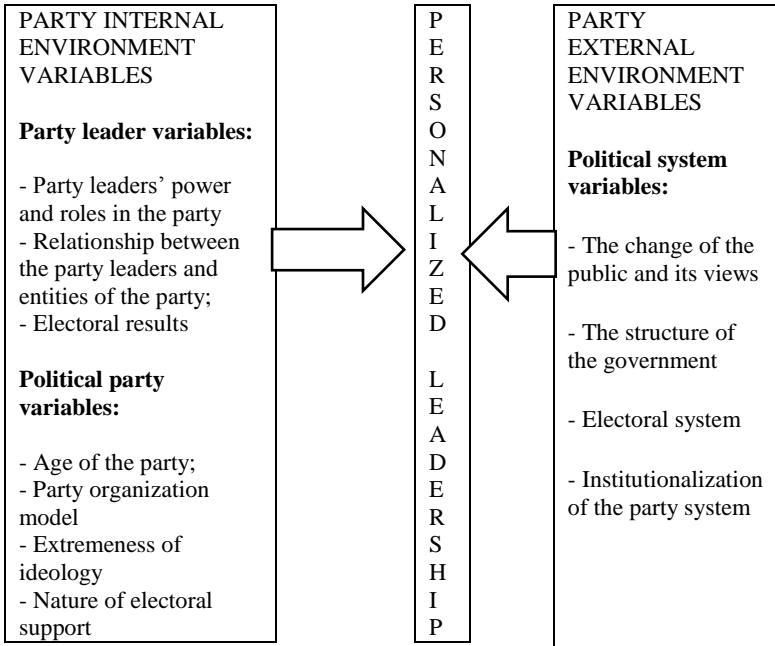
PARTY INTERNAL ENVIRONMENT VARIABLES

**Party leader variables:**

- Party leaders' power and roles in the party
- Relationship between the party leaders and entities of the party;
- Electoral results

**Political party variables:**

- Age of the party;
- Party organization model
- Extremeness of ideology
- Nature of electoral support

P
E
R
S
O
N
A
L
I
Z
E
D

L
E
A
D
E
R
S
H
I
P

PARTY EXTERNAL ENVIRONMENT VARIABLES

**Political system variables:**

- The change of the public and its views

- The structure of the government

- Electoral system

- Institutionalization of the party system